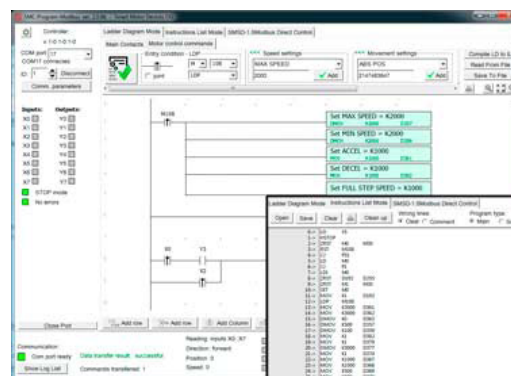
Controller:
COM port
COM17 connected
ID 1 Disconnect
Comm. parameters

Ladder Diagram Mode | Instructions List Mode | SMSD-1.5Modbus Direct Control
Main Contacts | Motor control commands

Entry condition - LDP
*** Speed settings
MAX SPEED
2000
Add
*** Movement settings
ABS POS
Add

Compile LD to list
Read From File
Save To File

Inputs: Outputs:
X0 Y0
X1 Y1
X2 Y2
X3 Y3
X4 Y4
X5 Y5
X6 Y6
X7 Y7
STOP mode
No errors

M108

Set MAX SPEED = K2000
Set MIN SPEED = K2000
Set ACCEL = K1000
Set DECEL = K1000
Set FULL STEP SPEED = K1000

X0 Y3
X1
Y3

Close Port
Add row
Add row
Add Column

Communication:
Com port ready
Data transfer result: successful
Show Log List
Commands transferred: 1

Reading inputs X0..X7
Direction: forward
Position: 0
Speed: 0

Ladder Diagram Mode | Instructions List Mode | SMSD-1.5Modbus Direct Control
Open | Save | Clear | Clean up
Wrong lines: Clear Comment
Program type: Main